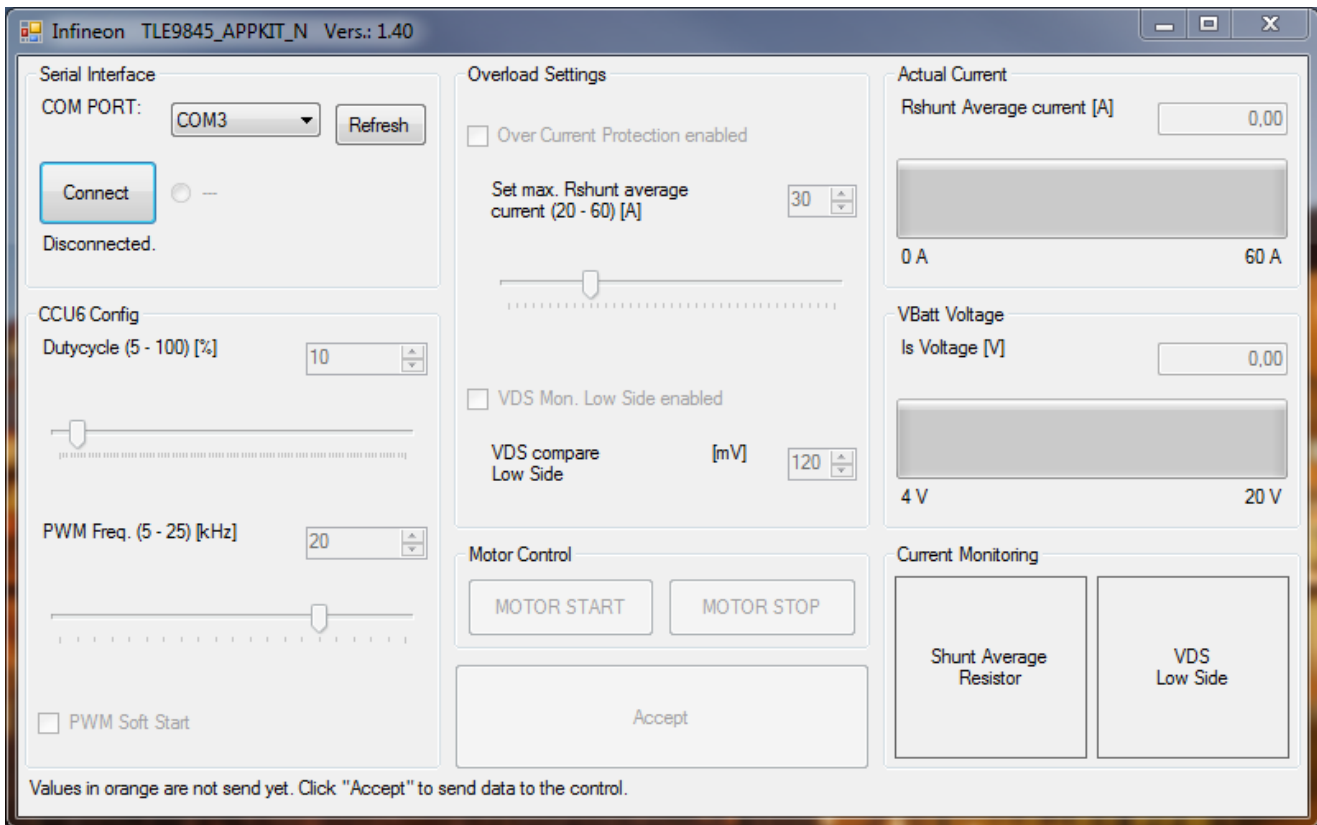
Infineon TLE9845_APPKIT_N Vers.: 1.40

Serial Interface
COM PORT: COM3 Refresh
Connect ---
Disconnected.

CCU6 Config
Dutycycle (5 - 100) [%] 10

PWM Freq. (5 - 25) [kHz] 20

PWM Soft Start

Overload Settings
Over Current Protection enabled
Set max. Rshunt average current (20 - 60) [A] 30

VDS Mon. Low Side enabled
VDS compare Low Side [mV] 120

Motor Control
MOTOR START MOTOR STOP

Accept

Actual Current
Rshunt Average current [A] 0,00
0 A 60 A

VBatt Voltage
Is Voltage [V] 0,00
4 V 20 V

Current Monitoring
Shunt Average Resistor
VDS Low Side

Values in orange are not send yet. Click "Accept" to send data to the control.